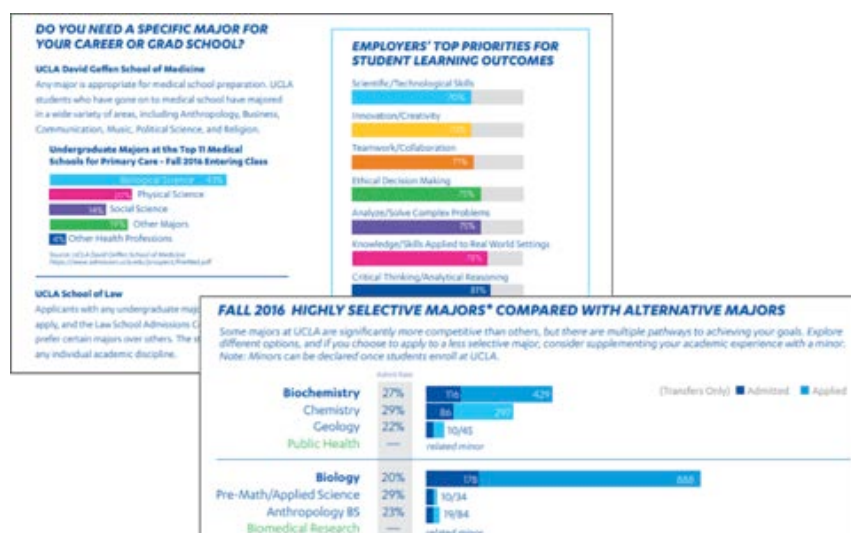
DO YOU NEED A SPECIFIC MAJOR FOR YOUR CAREER OR GRAD SCHOOL?

UCLA David Geffen School of Medicine

Any major is appropriate for medical school preparation. UCLA students who have gone on to medical school have majored in a wide variety of areas, including Anthropology, Business, Communication, Music, Political Science, and Religion.

Undergraduate Majors at the Top 11 Medical Schools for Primary Care – Fall 2016 Entering Class

Biological Science 43%
20% Physical Science
14% Social Science
19% Other Majors
4% Other Health Professions

Source: UCLA David Geffen School of Medicine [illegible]

UCLA School of Law

Applicants with any undergraduate maj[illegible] apply, and the Law School Admissions C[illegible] prefer certain majors over others. The st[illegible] any individual academic discipline.

EMPLOYERS' TOP PRIORITIES FOR STUDENT LEARNING OUTCOMES

Scientific/Technological Skills 70%
Innovation/Creativity 70%
Teamwork/Collaboration 71%
Ethical Decision Making 75%
Analyze/Solve Complex Problems 75%
Knowledge/Skills Applied to Real World Settings 78%
Critical Thinking/Analytical Reasoning 81%

FALL 2016 HIGHLY SELECTIVE MAJORS* COMPARED WITH ALTERNATIVE MAJORS

Some majors at UCLA are significantly more competitive than others, but there are multiple pathways to achieving your goals. Explore different options, and if you choose to apply to a less selective major, consider supplementing your academic experience with a minor. Note: Minors can be declared once students enroll at UCLA.

Admit Rate

(Transfers Only) ■ Admitted ■ Applied

Biochemistry 27% 116 429
Chemistry 29% 86 297
Geology 22% 10/45
Public Health — related minor

Biology 20% 178 888
Pre-Math/Applied Science 29% 10/34
Anthropology BS 23% 19/84
Biomedical Research — related minor